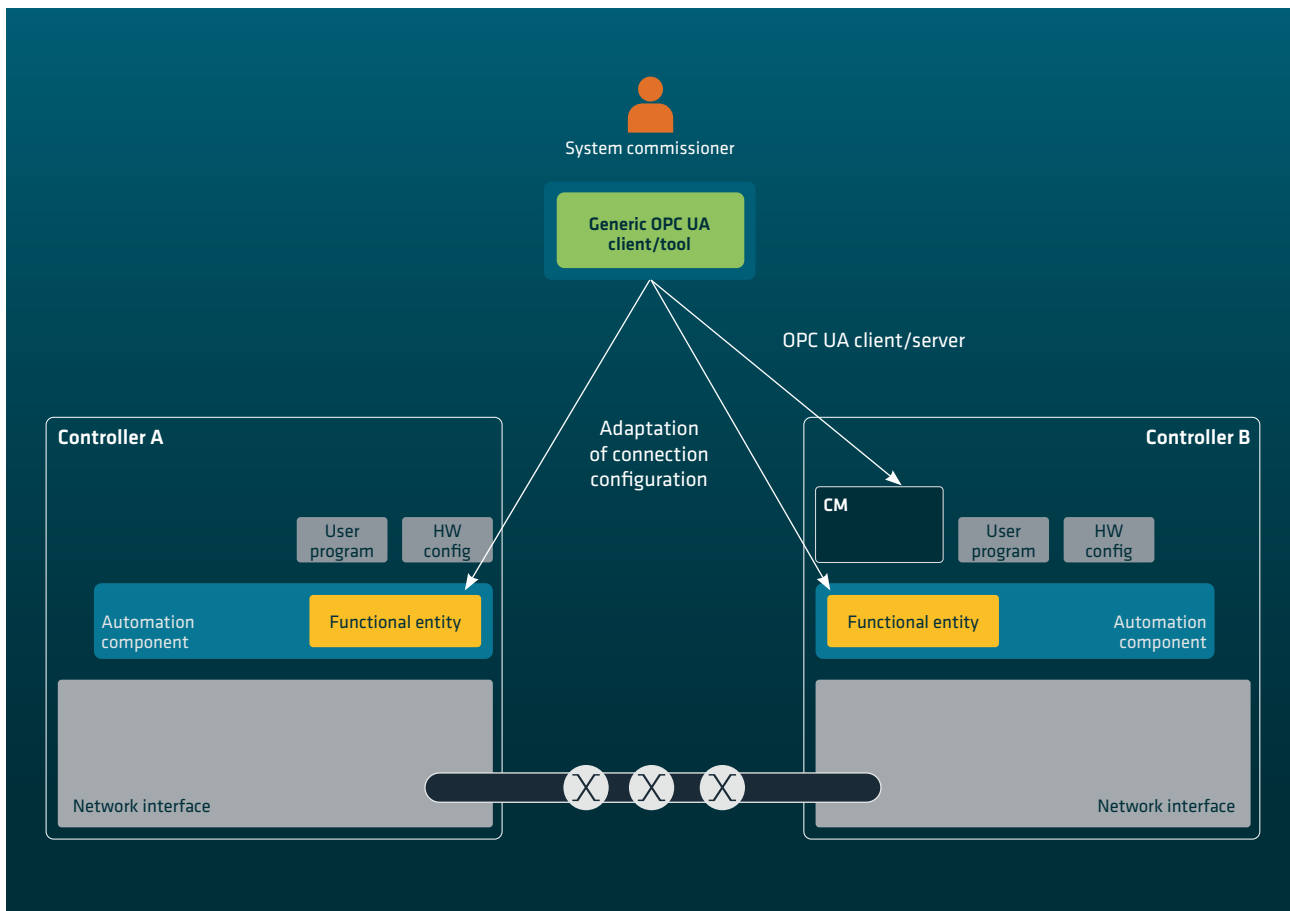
System commissioner

Generic OPC UA client/tool

OPC UA client/server

Adaptation of connection configuration

Controller A

User program

HW config

Automation component

Functional entity

Network interface

Controller B

CM

User program

HW config

Functional entity

Automation component

Network interface